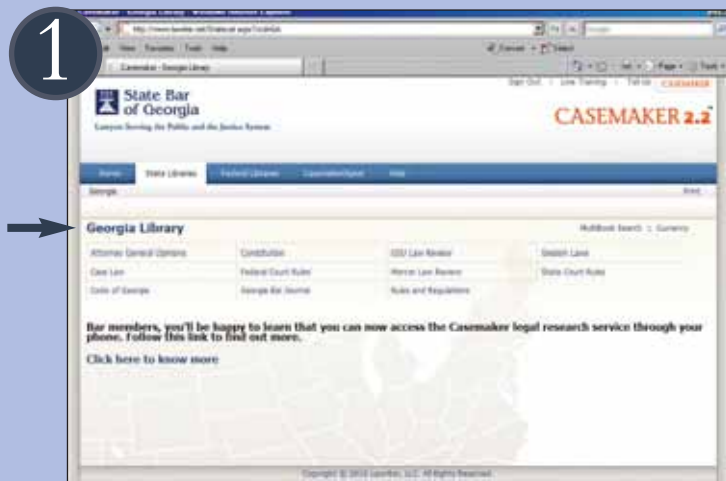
1

State Bar of Georgia
Lawyers Serving the Public and the Justice System

CASEMAKER 2.2

Home | State Libraries | Federal Libraries | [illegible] | Help

Georgia

Georgia Library

MultiBook Search | Currency

| Attorney General Opinions | Constitution | GSU Law Review | Session Laws |
|---|---|---|---|
| Case Law | Federal Court Rules | Mercer Law Review | State Court Rules |
| Code of Georgia | Georgia Bar Journal | Rules and Regulations | |

Bar members, you'll be happy to learn that you can now access the Casemaker legal research service through your phone. Follow this link to find out more.

Click here to know more

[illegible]